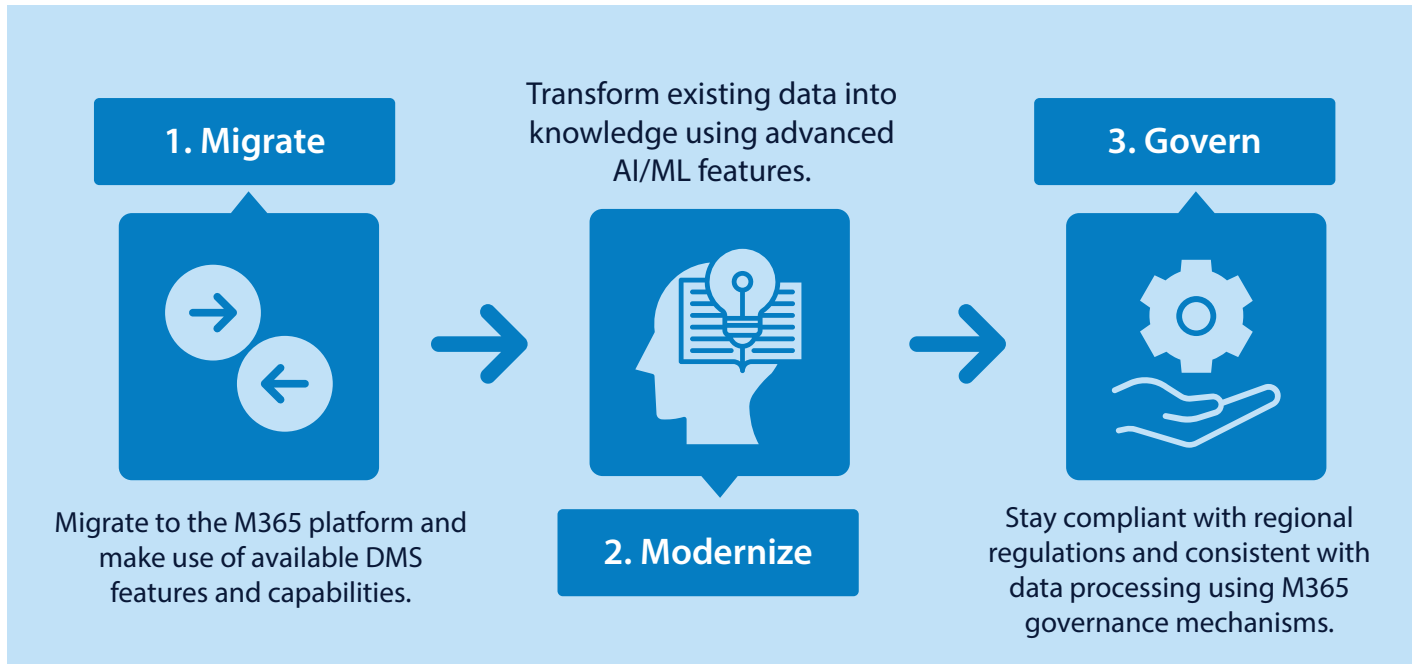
1. Migrate

Migrate to the M365 platform and make use of available DMS features and capabilities.

Transform existing data into knowledge using advanced AI/ML features.

2. Modernize

3. Govern

Stay compliant with regional regulations and consistent with data processing using M365 governance mechanisms.